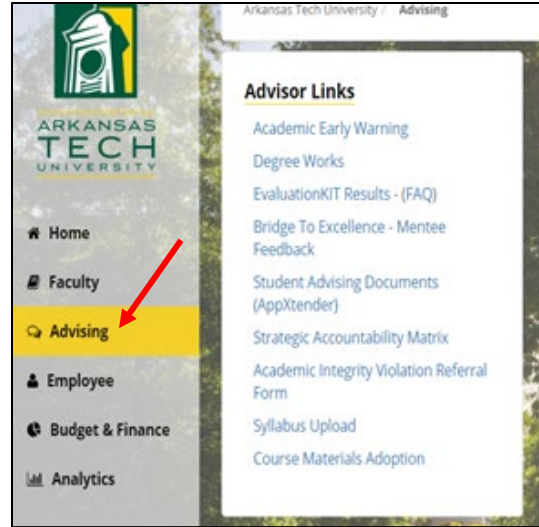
Arkansas Tech University / Advising

ARKANSAS TECH UNIVERSITY

Home

Faculty

Advising

Employee

Budget & Finance

Analytics

Advisor Links

Academic Early Warning

Degree Works

EvaluationKIT Results - (FAQ)

Bridge To Excellence - Mentee Feedback

Student Advising Documents (AppXtender)

Strategic Accountability Matrix

Academic Integrity Violation Referral Form

Syllabus Upload

Course Materials Adoption